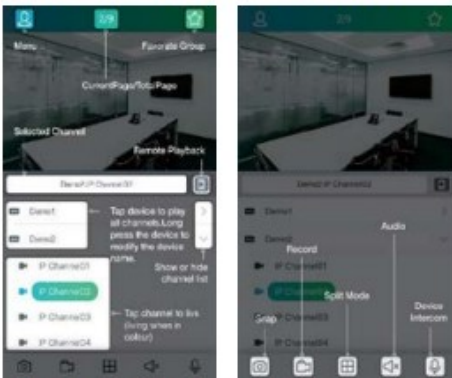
2/9

Menu

Favorite Group

Current Page/Total Page

Selected Channel

Remote Playback

Demo1/IP Channel01

Demo1

Demo2

Tap device to play all channels.Long press the device to modify the device name.

Show or hide channel list

IP Channel01

IP Channel02

IP Channel03

IP Channel04

Tap channel to live (living ones in colour)

2/9

Demo1/IP Channel02

Demo1

Demo2

Record

Audio

IP Channel01

IP Channel02

Split Mode

Snap

IP Channel03

IP Channel04

Device Intercom